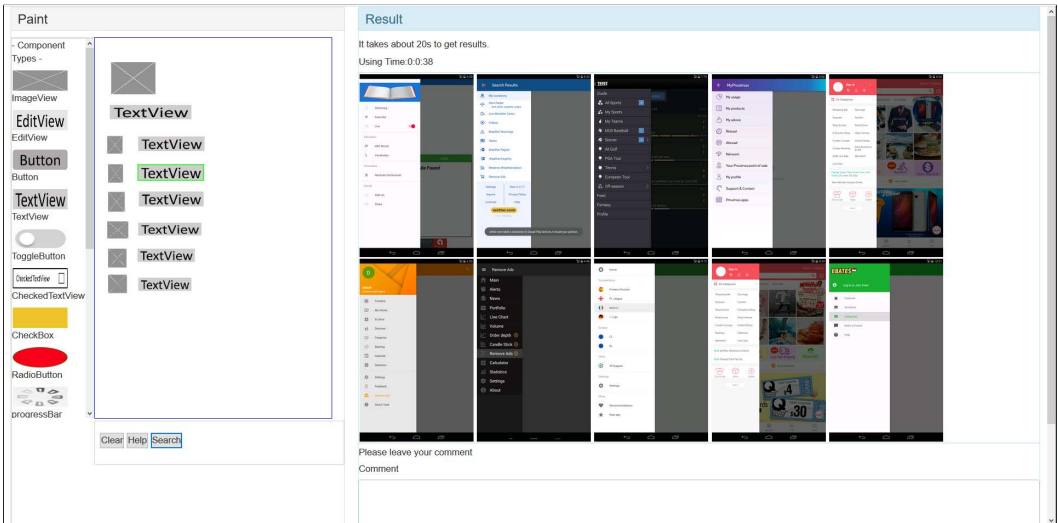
Paint

- Component Types -

ImageView

EditView

EditView

Button

Button

TextView

TextView

ToggleButton

CheckedTextView

CheckedTextView

CheckBox

RadioButton

progressBar

TextView

TextView

TextView

TextView

TextView

TextView

TextView

Clear Help Search

Result

It takes about 20s to get results.

Using Time:0:0:38

Search Results

MyProximus

Remove Ads

EBATES

Please leave your comment

Comment